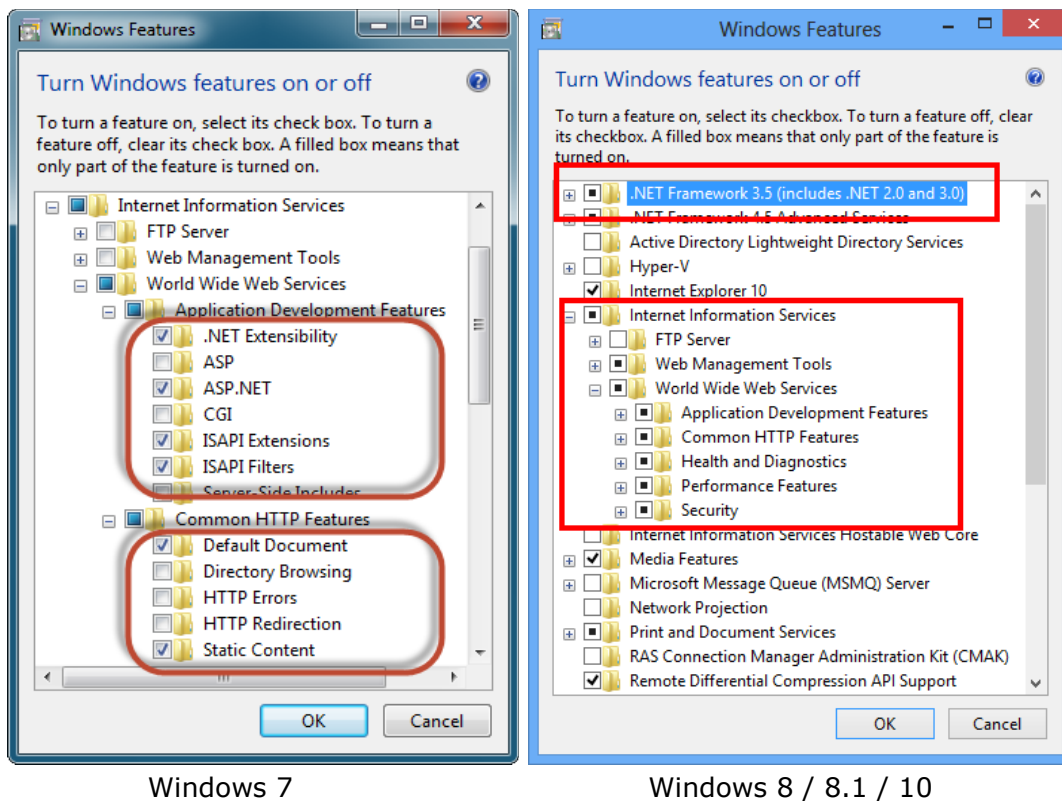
Windows Features

Turn Windows features on or off

To turn a feature on, select its check box. To turn a feature off, clear its check box. A filled box means that only part of the feature is turned on.

Internet Information Services
FTP Server
Web Management Tools
World Wide Web Services
Application Development Features
.NET Extensibility
ASP
ASP.NET
CGI
ISAPI Extensions
ISAPI Filters
Server-Side Includes
Common HTTP Features
Default Document
Directory Browsing
HTTP Errors
HTTP Redirection
Static Content

OK
Cancel

Windows 7

Windows Features

Turn Windows features on or off

To turn a feature on, select its checkbox. To turn a feature off, clear its checkbox. A filled box means that only part of the feature is turned on.

.NET Framework 3.5 (includes .NET 2.0 and 3.0)
.NET Framework 4.5 Advanced Services
Active Directory Lightweight Directory Services
Hyper-V
Internet Explorer 10
Internet Information Services
FTP Server
Web Management Tools
World Wide Web Services
Application Development Features
Common HTTP Features
Health and Diagnostics
Performance Features
Security
Internet Information Services Hostable Web Core
Media Features
Microsoft Message Queue (MSMQ) Server
Network Projection
Print and Document Services
RAS Connection Manager Administration Kit (CMAK)
Remote Differential Compression API Support

OK
Cancel

Windows 8 / 8.1 / 10